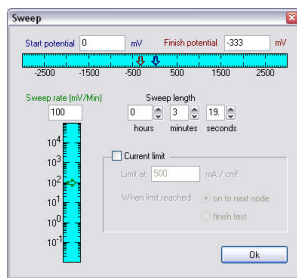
Sweep

Start potential 0 mV

Finish potential -333 mV

-2500 -1500 -500 500 1500 2500

Sweep rate (mV/Min)

100

$10^5$
$10^4$
$10^3$
$10^2$
$10^1$
$10^0$
$10^{-1}$

Sweep length

0 hours

3 minutes

19. seconds

Current limit

Limit at 500 mA / cm²

When limit reached

on to next node

finish test

Ok